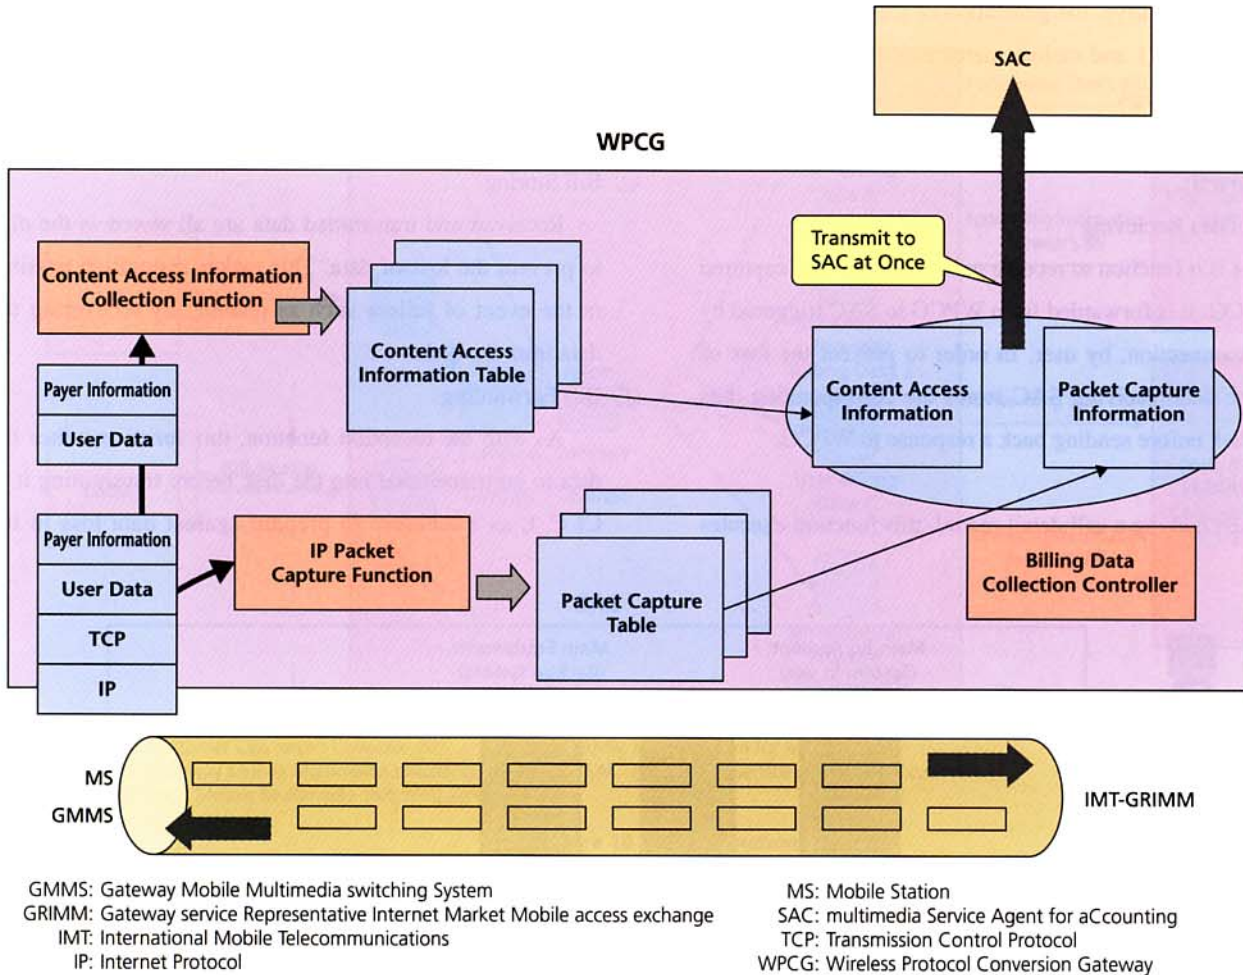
SAC

WPCG

Transmit to SAC at Once

Content Access Information Collection Function

Content Access Information Table

Content Access Information

Packet Capture Information

Payer Information

User Data

Payer Information

User Data

TCP

IP

IP Packet Capture Function

Packet Capture Table

Billing Data Collection Controller

MS

GMMS

IMT-GRIMM

GMMS: Gateway Mobile Multimedia switching System
GRIMM: Gateway service Representative Internet Market Mobile access exchange
IMT: International Mobile Telecommunications
IP: Internet Protocol

MS: Mobile Station
SAC: multimedia Service Agent for aCcounting
TCP: Transmission Control Protocol
WPCG: Wireless Protocol Conversion Gateway